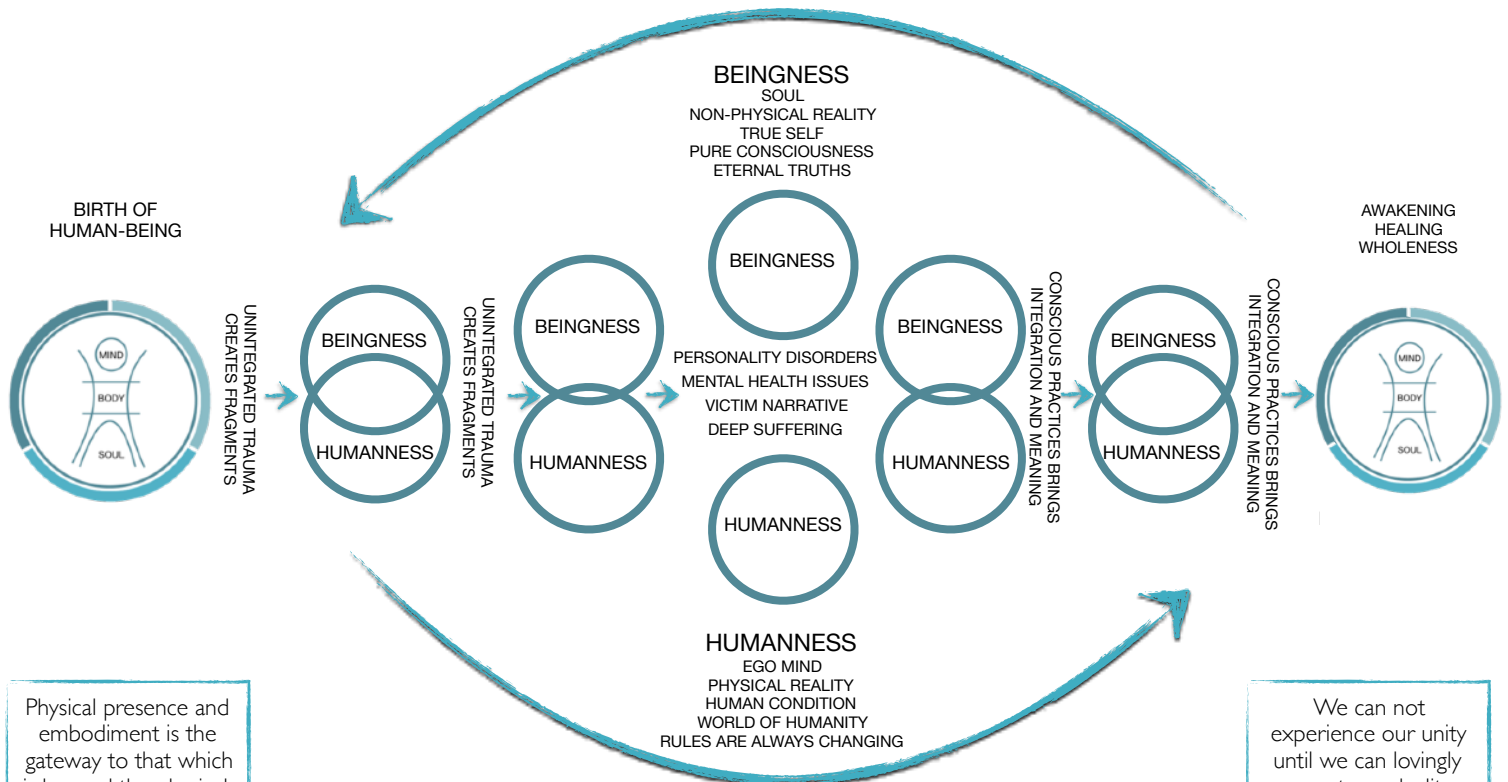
BEINGNESS
SOUL
NON-PHYSICAL REALITY
TRUE SELF
PURE CONSCIOUSNESS
ETERNAL TRUTHS

BIRTH OF HUMAN-BEING

AWAKENING
HEALING
WHOLENESS

MIND
BODY
SOUL

UNINTEGRATED TRAUMA CREATES FRAGMENTS

BEINGNESS
HUMANNESS

UNINTEGRATED TRAUMA CREATES FRAGMENTS

BEINGNESS
HUMANNESS

BEINGNESS

PERSONALITY DISORDERS
MENTAL HEALTH ISSUES
VICTIM NARRATIVE
DEEP SUFFERING

HUMANNESS

BEINGNESS
HUMANNESS

CONSCIOUS PRACTICES BRINGS INTEGRATION AND MEANING

BEINGNESS
HUMANNESS

CONSCIOUS PRACTICES BRINGS INTEGRATION AND MEANING

MIND
BODY
SOUL

HUMANNESS
EGO MIND
PHYSICAL REALITY
HUMAN CONDITION
WORLD OF HUMANITY
RULES ARE ALWAYS CHANGING

Physical presence and embodiment is the gateway to that which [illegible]

We can not experience our unity until we can lovingly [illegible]